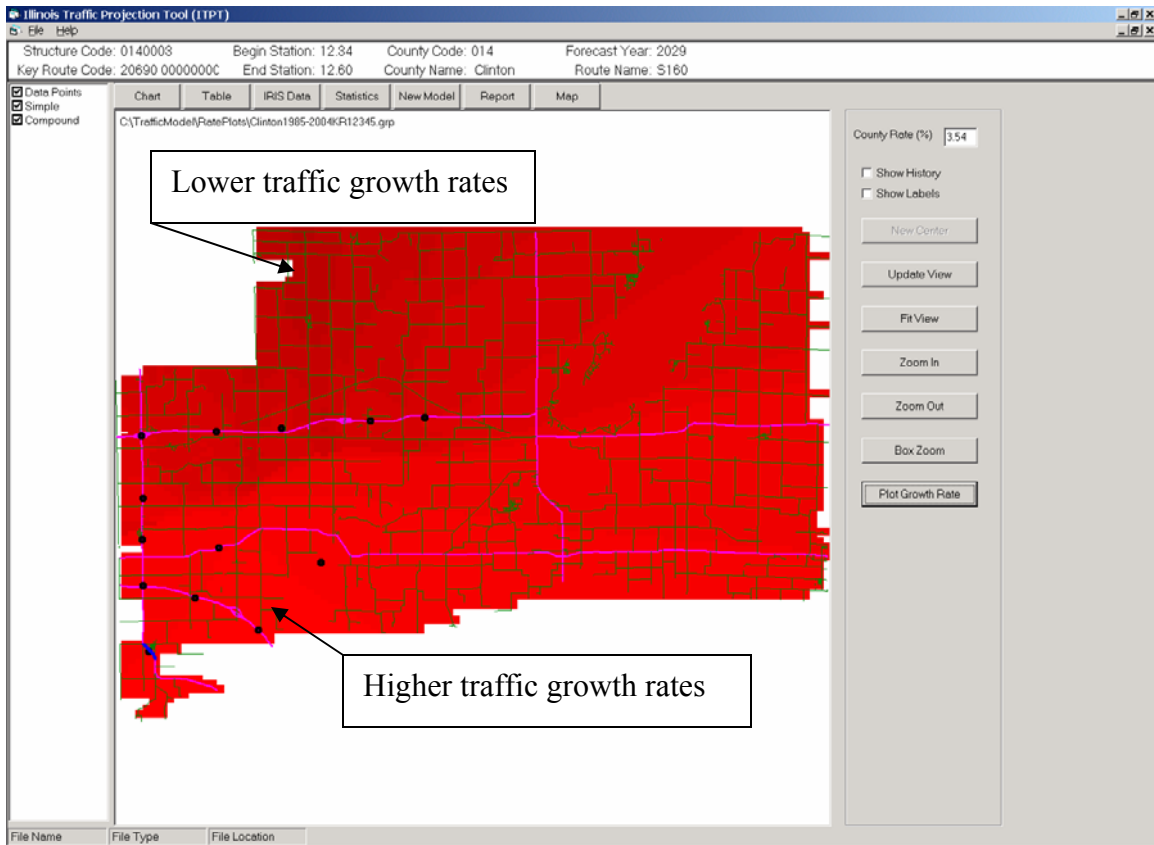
Illinois Traffic Projection Tool (ITPT)
File Help

Structure Code: 0140003 Begin Station: 12.84 County Code: 014 Forecast Year: 2029
Key Route Code: 20690 0000000C End Station: 12.60 County Name: Clinton Route Name: S160

Data Points
Simple
Compound

Chart Table IRIS Data Statistics New Model Report Map

C:\TrafficModel\RatePlots\Clinton1985-2004KR12345.grp

Lower traffic growth rates

Higher traffic growth rates

County Rate (%) 3.54
Show History
Show Labels
New Center
Update View
Fit View
Zoom In
Zoom Out
Box Zoom
Plot Growth Rate

File Name File Type File Location